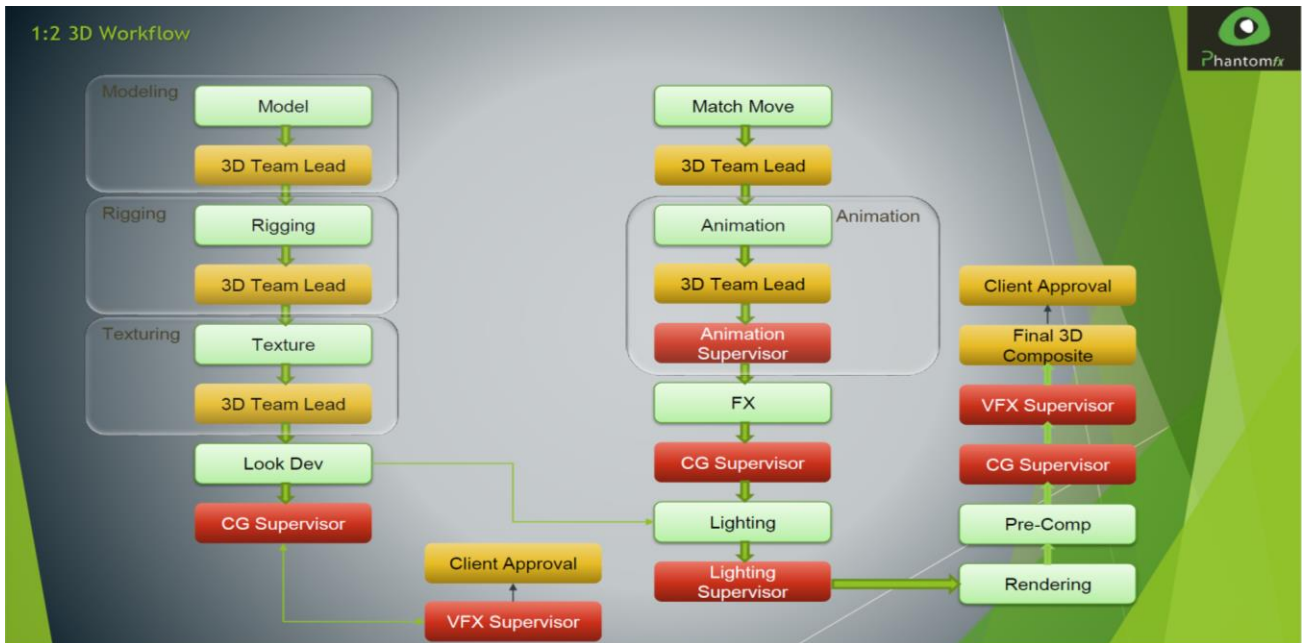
1:2 3D Workflow

Phantomfx

Modeling
Model
3D Team Lead

Rigging
Rigging
3D Team Lead

Texturing
Texture
3D Team Lead

Look Dev
CG Supervisor

Client Approval
VFX Supervisor

Match Move
3D Team Lead

Animation
Animation
3D Team Lead
Animation Supervisor

FX
CG Supervisor
Lighting
Lighting Supervisor

Client Approval
Final 3D Composite
VFX Supervisor
CG Supervisor
Pre-Comp
Rendering